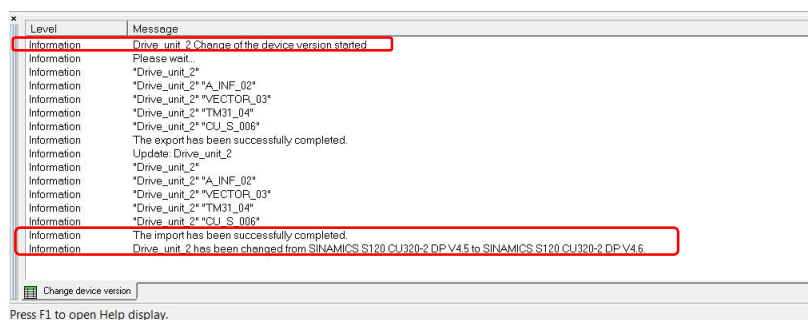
×

| Level | Message |
|---|---|
| Information | Drive_unit_2 Change of the device version started |
| Information | Please wait... |
| Information | "Drive_unit_2" |
| Information | "Drive_unit_2" "A_INF_02" |
| Information | "Drive_unit_2" "VECTOR_03" |
| Information | "Drive_unit_2" "TM31_04" |
| Information | "Drive_unit_2" "CU_S_006" |
| Information | The export has been successfully completed. |
| Information | Update: Drive_unit_2 |
| Information | "Drive_unit_2" |
| Information | "Drive_unit_2" "A_INF_02" |
| Information | "Drive_unit_2" "VECTOR_03" |
| Information | "Drive_unit_2" "TM31_04" |
| Information | "Drive_unit_2" "CU_S_006" |
| Information | The import has been successfully completed. |
| Information | Drive_unit_2 has been changed from SINAMICS S120 CU320-2 DP V4.5 to SINAMICS S120 CU320-2 DP V4.6. |

Change device version

Press F1 to open Help display.